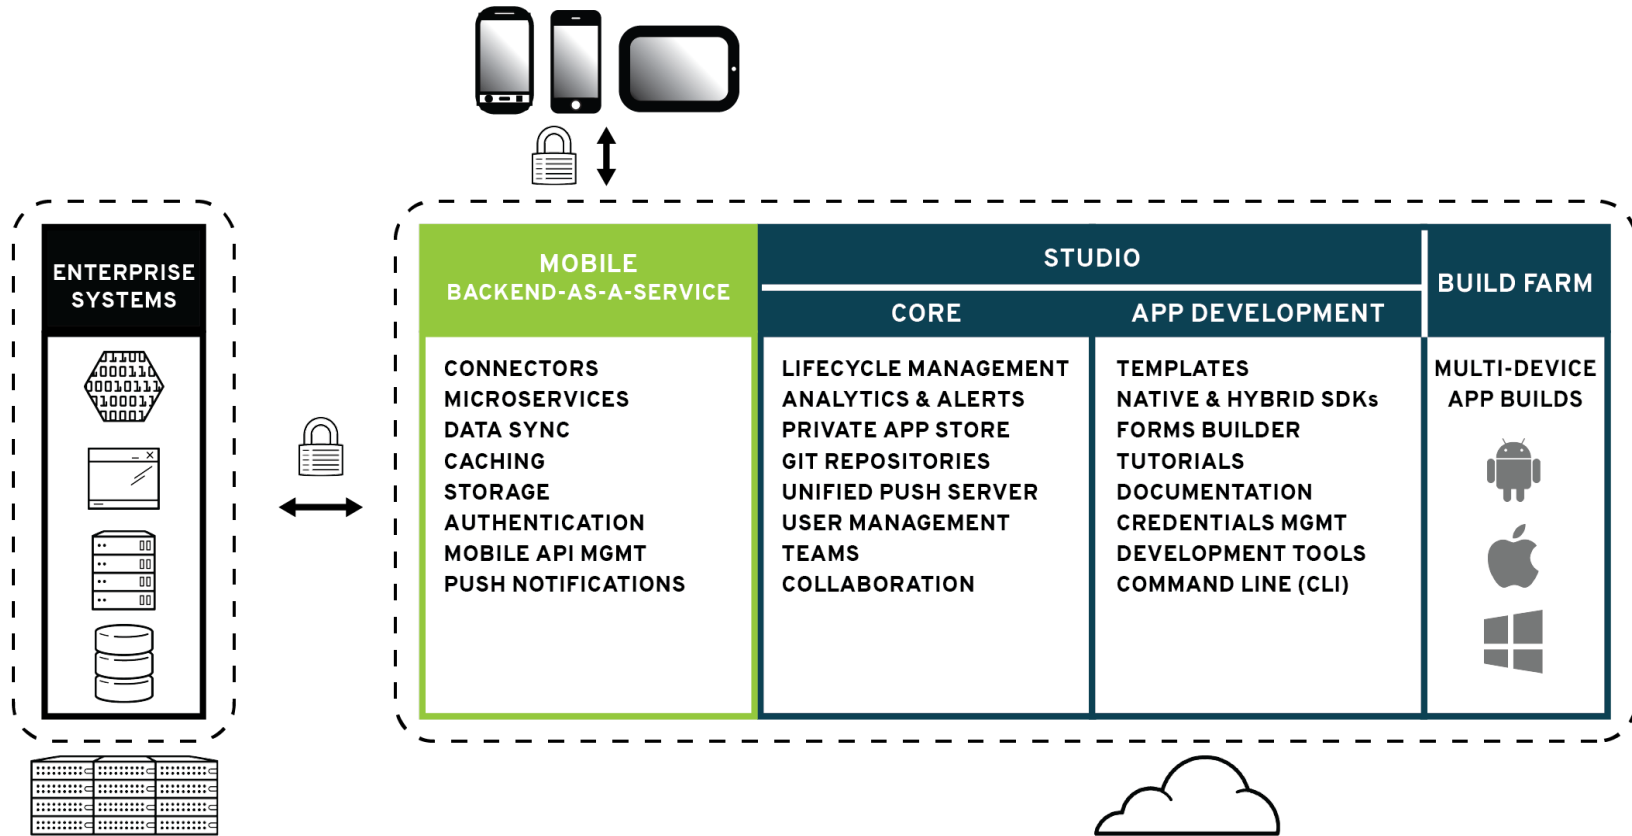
ENTERPRISE SYSTEMS

MOBILE BACKEND-AS-A-SERVICE

CONNECTORS
MICROSERVICES
DATA SYNC
CACHING
STORAGE
AUTHENTICATION
MOBILE API MGMT
PUSH NOTIFICATIONS

STUDIO

CORE

LIFECYCLE MANAGEMENT
ANALYTICS & ALERTS
PRIVATE APP STORE
GIT REPOSITORIES
UNIFIED PUSH SERVER
USER MANAGEMENT
TEAMS
COLLABORATION

APP DEVELOPMENT

TEMPLATES
NATIVE & HYBRID SDKs
FORMS BUILDER
TUTORIALS
DOCUMENTATION
CREDENTIALS MGMT
DEVELOPMENT TOOLS
COMMAND LINE (CLI)

BUILD FARM

MULTI-DEVICE APP BUILDS